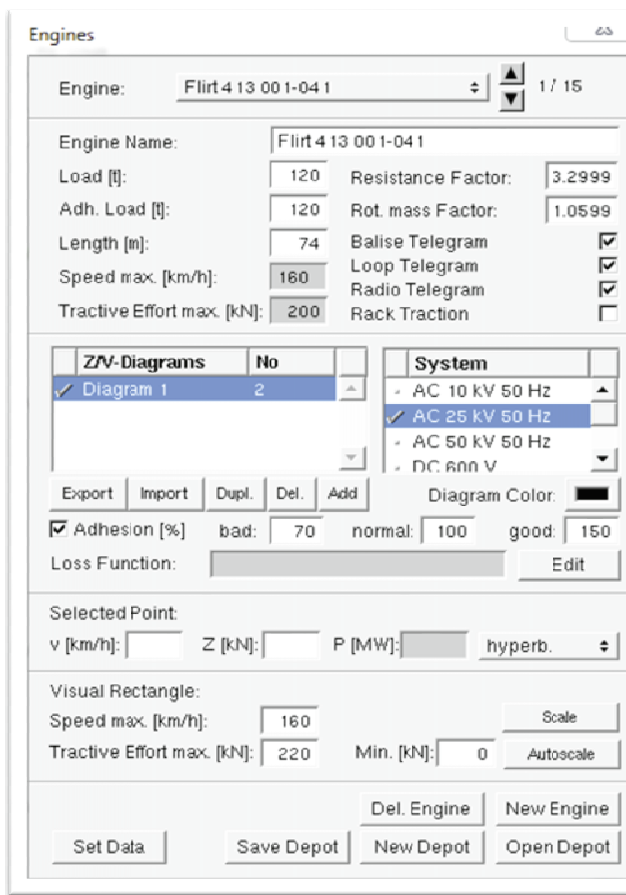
Engines

Engine: Flirt 4 13 00 1-04 1 1/ 15

Engine Name: Flirt 4 13 00 1-04 1
Load [t]: 120
Adh. Load [t]: 120
Length [m]: 74
Speed max. [km/h]: 160
Tractive Effort max. [kN]: 200
Resistance Factor: 3.2999
Rot. mass Factor: 1.0599
Balise Telegram
Loop Telegram
Radio Telegram
Rack Traction

| Z/V-Diagrams | No |
|---|---|
| Diagram 1 | 2 |

| System |
|---|
| AC 10 kV 50 Hz |
| AC 25 kV 50 Hz |
| AC 50 kV 50 Hz |
| DC 600 V |

Export Import Dupl. Del. Add Diagram Color:
Adhesion [%] bad: 70 normal: 100 good: 150
Loss Function: Edit

Selected Point:
v [km/h]: Z [kN]: P [MW]: hyperb.

Visual Rectangle:
Speed max. [km/h]: 160 Scale
Tractive Effort max. [kN]: 220 Min. [kN]: 0 Autoscale

Del. Engine New Engine
Set Data Save Depot New Depot Open Depot